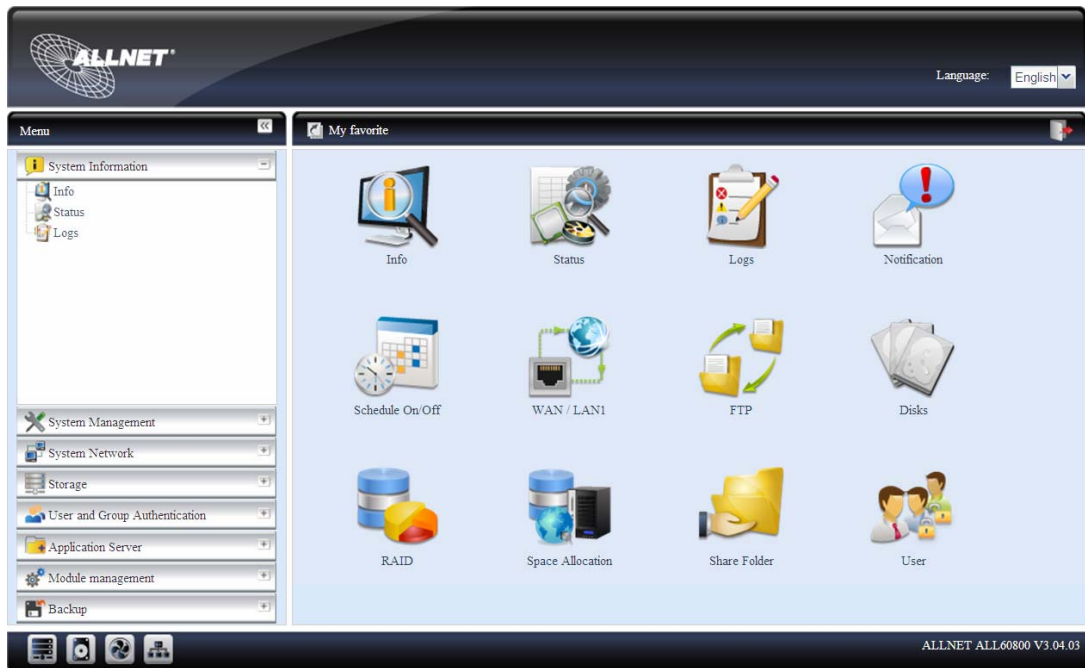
ALLNET

Language: English

Menu

System Information

Info

Status

Logs

System Management

System Network

Storage

User and Group Authentication

Application Server

Module management

Backup

My favorite

Info

Status

Logs

Notification

Schedule On/Off

WAN / LAN1

FTP

Disks

RAID

Space Allocation

Share Folder

User

ALLNET ALL60800 V3.04.03